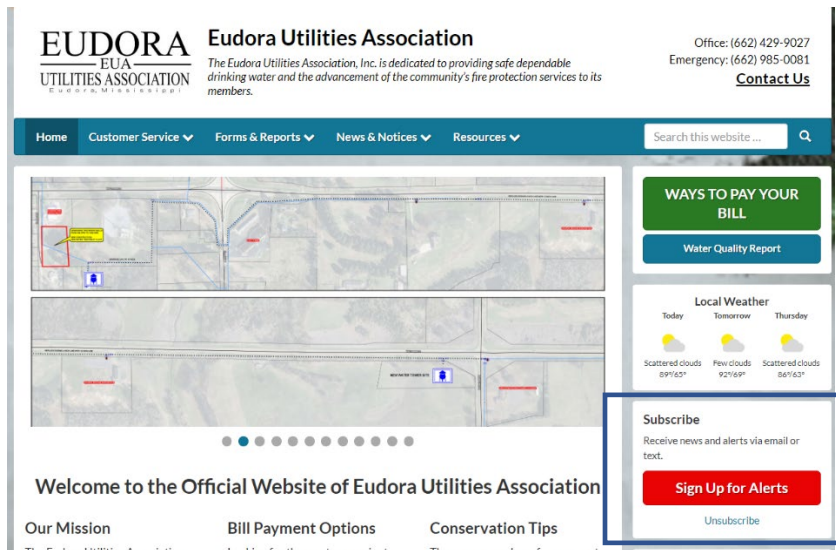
EUDORA
EUA
UTILITIES ASSOCIATION
Eudora, Mississippi

Eudora Utilities Association

The Eudora Utilities Association, Inc. is dedicated to providing safe dependable drinking water and the advancement of the community's fire protection services to its members.

Office: (662) 429-9027
Emergency: (662) 985-0081
Contact Us

Home Customer Service Forms & Reports News & Notices Resources

Search this website ...

WAYS TO PAY YOUR BILL

Water Quality Report

Local Weather

| Today | Tomorrow | Thursday |
|---|---|---|
| Scattered clouds | Few clouds | Scattered clouds |
| 89°/65° | 92°/69° | 86°/63° |

Subscribe

Receive news and alerts via email or text.

Sign Up for Alerts

Unsubscribe

Welcome to the Official Website of Eudora Utilities Association

Our Mission

Bill Payment Options

Conservation Tips